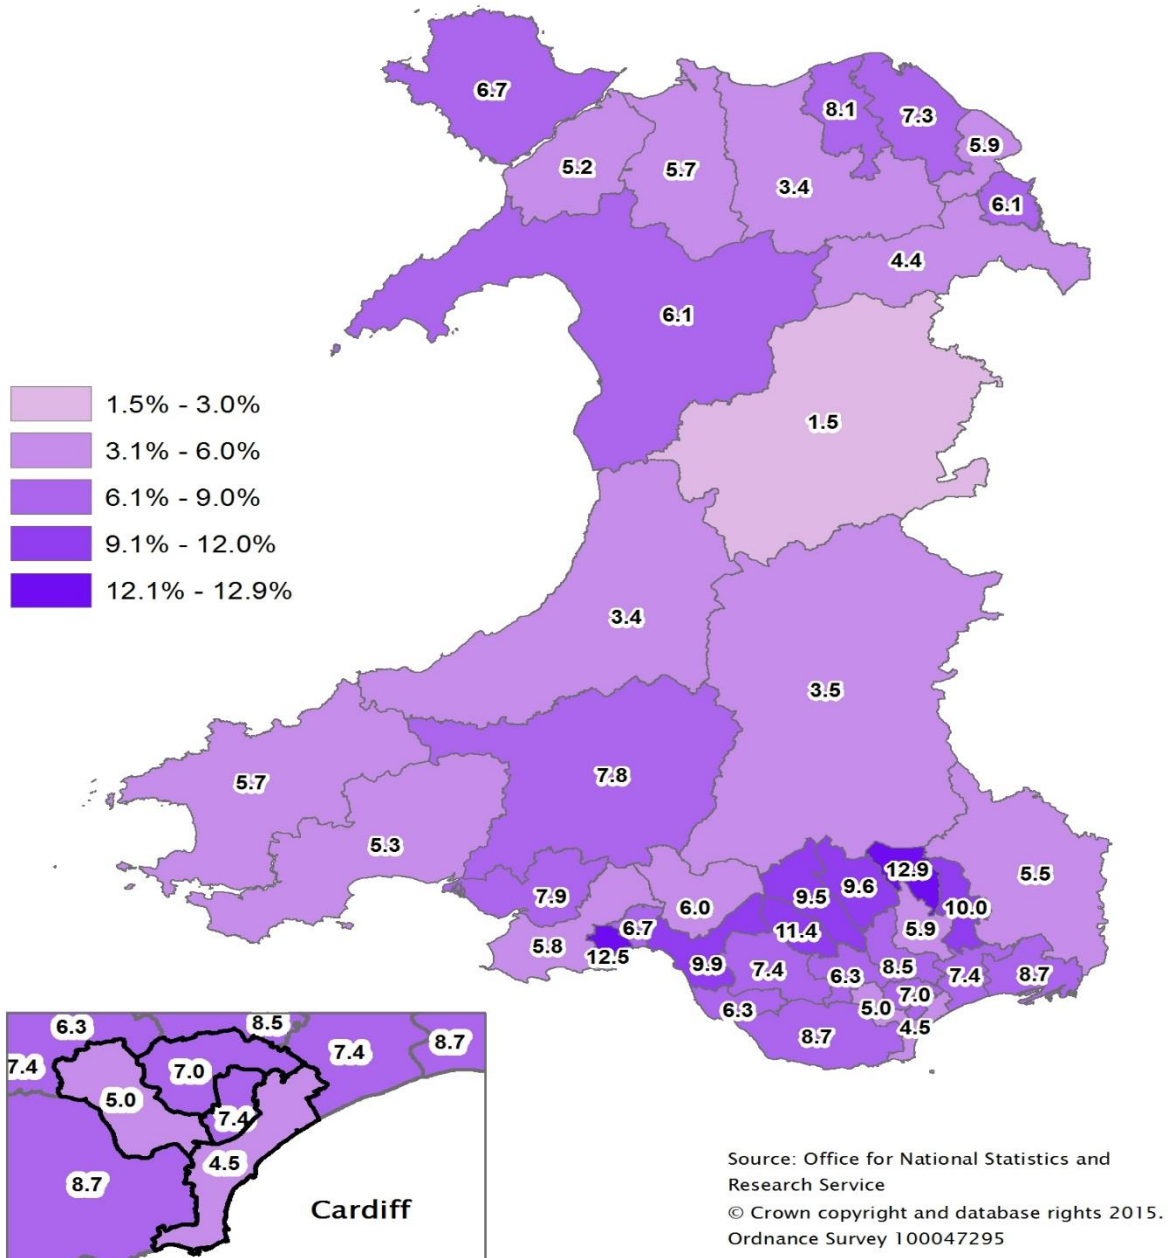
6.7
8.1
7.3
5.9
5.2
5.7
3.4
6.1
4.4
6.1
1.5% - 3.0%
3.1% - 6.0%
6.1% - 9.0%
9.1% - 12.0%
12.1% - 12.9%
1.5
3.4
3.5
5.7
7.8
5.3
12.9
5.5
9.5
9.6
7.9
10.0
6.0
11.4
6.7
5.9
5.8
12.5
9.9
7.4
6.3
8.5
7.4
8.7
7.0
5.0
6.3
4.5
8.7
6.3
8.5
7.4
8.7
7.4
7.0
5.0
7.4
4.5
8.7
Cardiff

Source: Office for National Statistics and Research Service
© Crown copyright and database rights 2015. Ordnance Survey 100047295